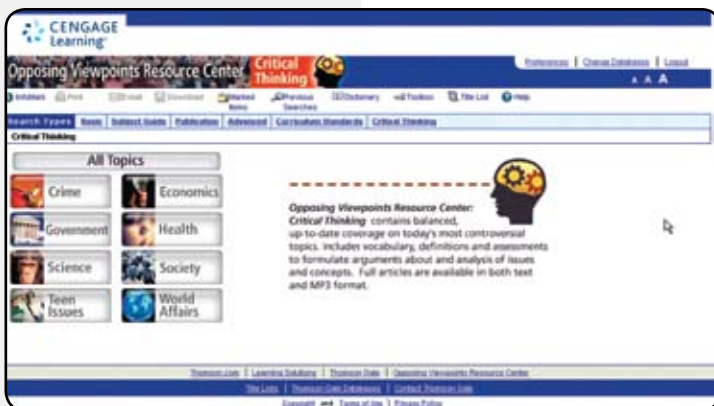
CENGAGE Learning

Opposing Viewpoints Resource Center Critical Thinking

Preferences | Change Databases | Logout

A A A

Infomarks Print Email Download Marked Items Previous Searches Dictionary Toolbox Title List Help

Search Types Basic Subject Guide Publication Advanced Curriculum Standards Critical Thinking

Critical Thinking

All Topics

Crime

Economics

Government

Health

Science

Society

Teen Issues

World Affairs

*Opposing Viewpoints Resource Center: Critical Thinking* contains balanced, up-to-date coverage on today's most controversial topics. Includes vocabulary, definitions and assessments to formulate arguments about and analysis of issues and concepts. Full articles are available in both text and MP3 format.

Thomson.com | Learning Solutions | Thomson Gale | Opposing Viewpoints Resource Center

Title Lists | Thomson Gale Databases | Contact Thomson Gale

Copyright and Terms of Use | Privacy Policy